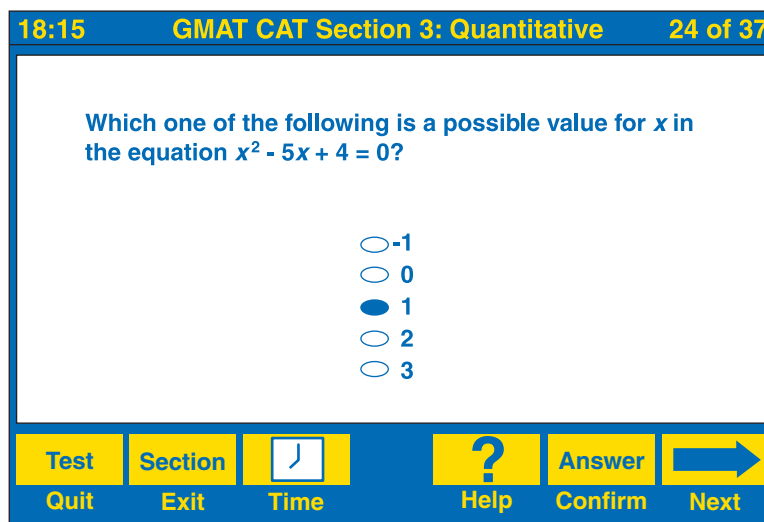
18:15 GMAT CAT Section 3: Quantitative 24 of 37

Which one of the following is a possible value for $x$ in the equation $x^2 - 5x + 4 = 0$?

-1
0
1
2
3

Test
Quit

Section
Exit

Time

?
Help

Answer
Confirm

Next